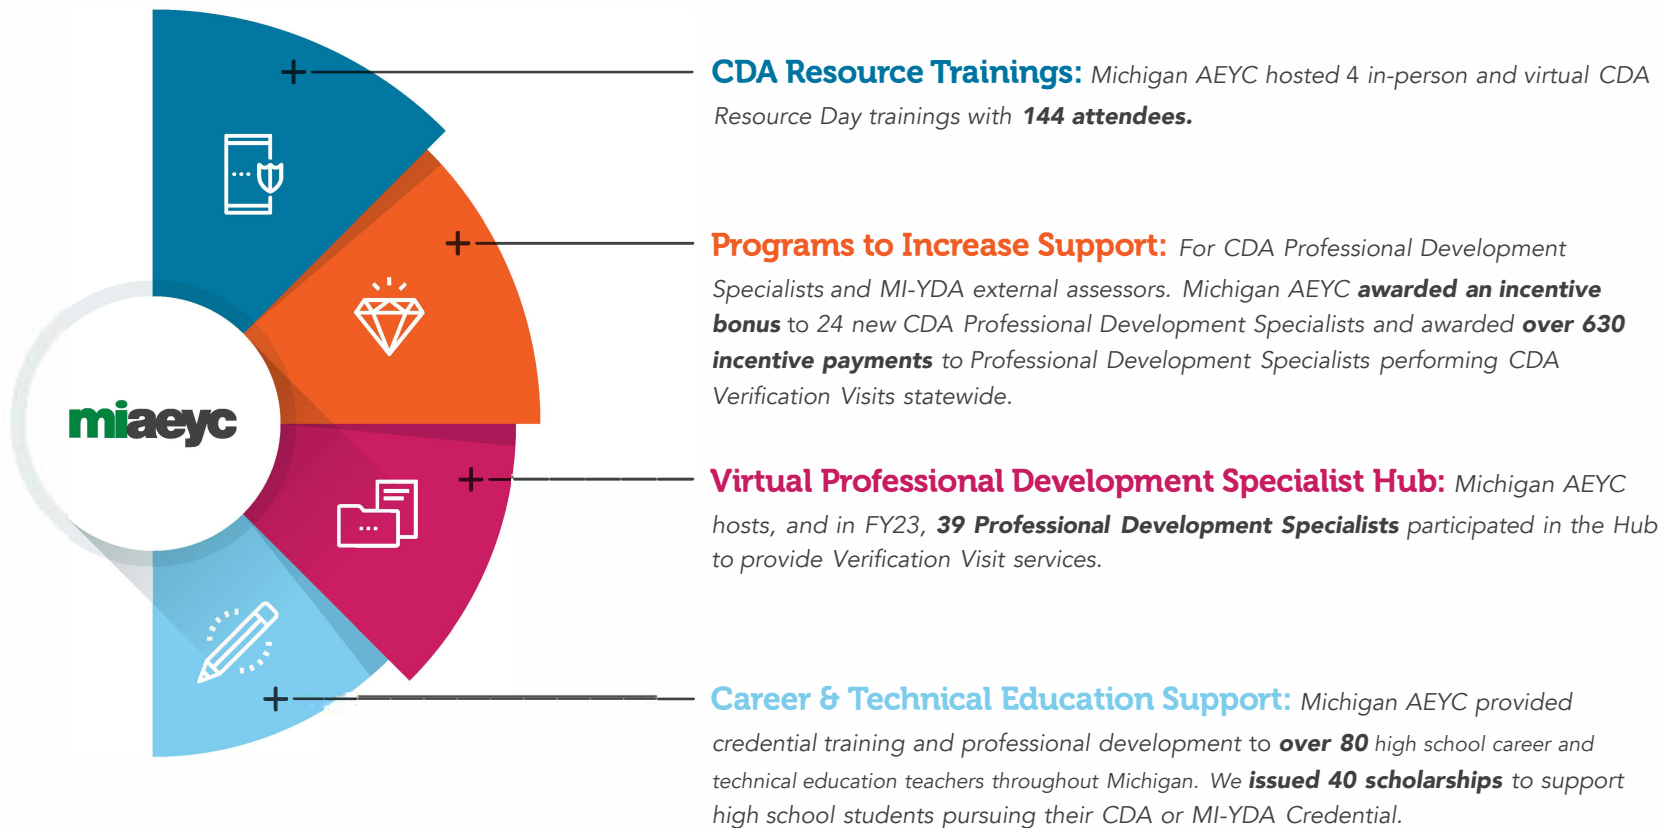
miaeyc

**CDA Resource Trainings:** Michigan AEYC hosted 4 in-person and virtual CDA Resource Day trainings with **144 attendees.**

**Programs to Increase Support:** For CDA Professional Development Specialists and MI-YDA external assessors. Michigan AEYC **awarded an incentive bonus** to 24 new CDA Professional Development Specialists and awarded **over 630 incentive payments** to Professional Development Specialists performing CDA Verification Visits statewide.

**Virtual Professional Development Specialist Hub:** Michigan AEYC hosts, and in FY23, **39 Professional Development Specialists** participated in the Hub to provide Verification Visit services.

**Career & Technical Education Support:** Michigan AEYC provided credential training and professional development to **over 80** high school career and technical education teachers throughout Michigan. We **issued 40 scholarships** to support high school students pursuing their CDA or MI-YDA Credential.